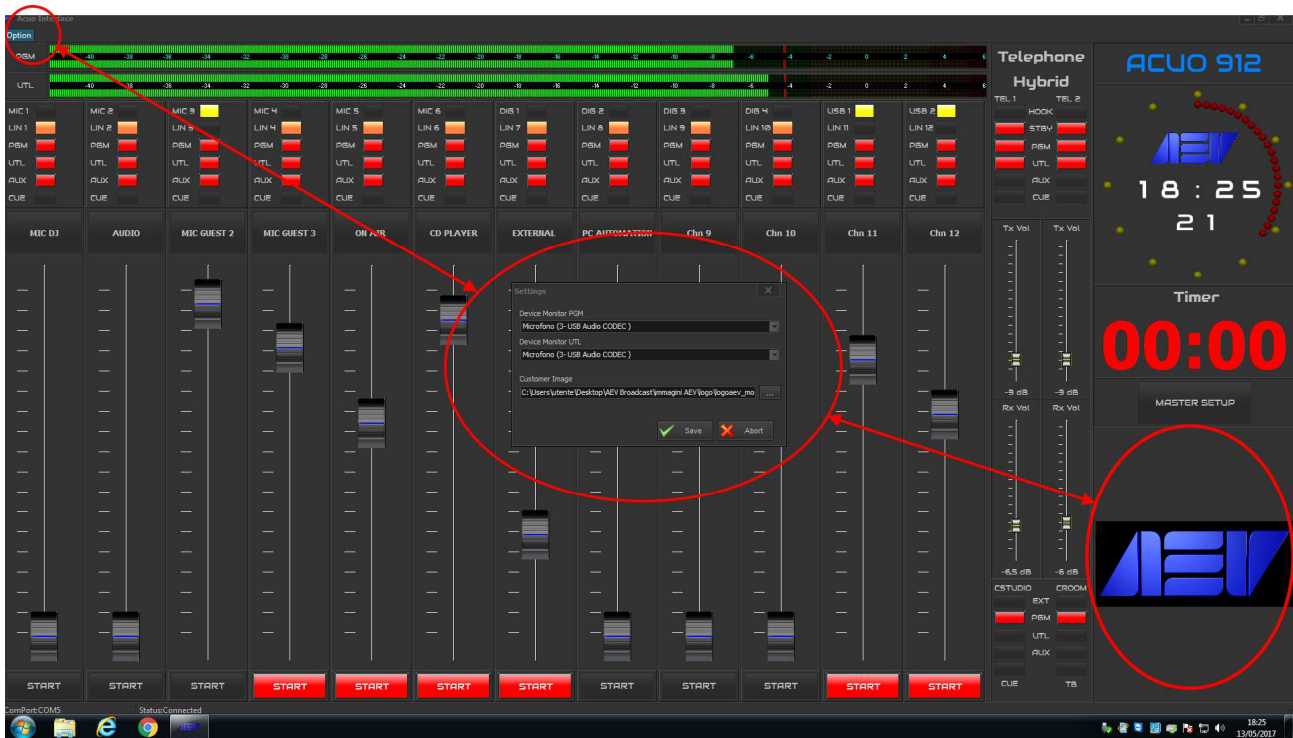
Acuo Interface

Option

PGM -40 -38 -36 -34 -32 -30 -28 -26 -24 -22 -20 -18 -16 -14 -12 -10 -8 -6 -4 -2 0 2 4 6

UTL -40 -38 -36 -34 -32 -30 -28 -26 -24 -22 -20 -18 -16 -14 -12 -10 -8 -6 -4 -2 0 2 4 6

| MIC 1 | MIC 2 | MIC 3 | MIC 4 | MIC 5 | MIC 6 | DIG 1 | DIG 2 | DIG 3 | DIG 4 | USB 1 | USB 2 |
|---|---|---|---|---|---|---|---|---|---|---|---|
| LIN 1 | LIN 2 | LIN 3 | LIN 4 | LIN 5 | LIN 6 | LIN 7 | LIN 8 | LIN 9 | LIN 10 | LIN 11 | LIN 12 |
| PGM | PGM | PGM | PGM | PGM | PGM | PGM | PGM | PGM | PGM | PGM | PGM |
| UTL | UTL | UTL | UTL | UTL | UTL | UTL | UTL | UTL | UTL | UTL | UTL |
| AUX | AUX | AUX | AUX | AUX | AUX | AUX | AUX | AUX | AUX | AUX | AUX |
| CUE | CUE | CUE | CUE | CUE | CUE | CUE | CUE | CUE | CUE | CUE | CUE |
| MIC DJ | AUDIO | MIC GUEST 2 | MIC GUEST 3 | ON AIR | CD PLAYER | EXTERNAL | PC AUTOMATION | Chn 9 | Chn 10 | Chn 11 | Chn 12 |
| START | START | START | START | START | START | START | START | START | START | START | START |

Settings
Device Monitor PGM
Microfono (3- USB Audio CODEC )
Device Monitor UTL
Microfono (3- USB Audio CODEC )
Customer Image
C:\Users\utente\Desktop\AEV Broadcast\immagini AEV\logo\logoaev_mo ...
Save Abort

Telephone Hybrid
TEL 1 TEL 2
HOOK
STBY
PGM
UTL
AUX
CUE
Tx Vol Tx Vol
-9 dB -9 dB
Rx Vol Rx Vol
-6,5 dB -6 dB
CSTUDIO CROOM
EXT
PGM
UTL
AUX
CUE TB

ACUO 912
AEV
18 : 25
21
Timer
00:00
MASTER SETUP
AEV

ComPort:COM5 Status:Connected

18:25
13/05/2017